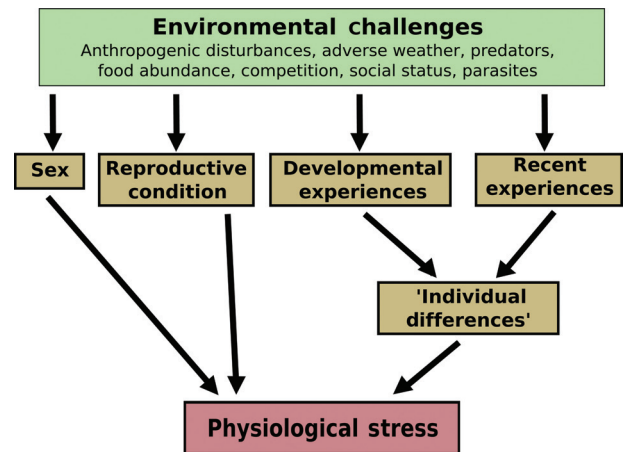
Environmental challenges
Anthropogenic disturbances, adverse weather, predators, food abundance, competition, social status, parasites

Sex

Reproductive condition

Developmental experiences

Recent experiences

'Individual differences'

Physiological stress